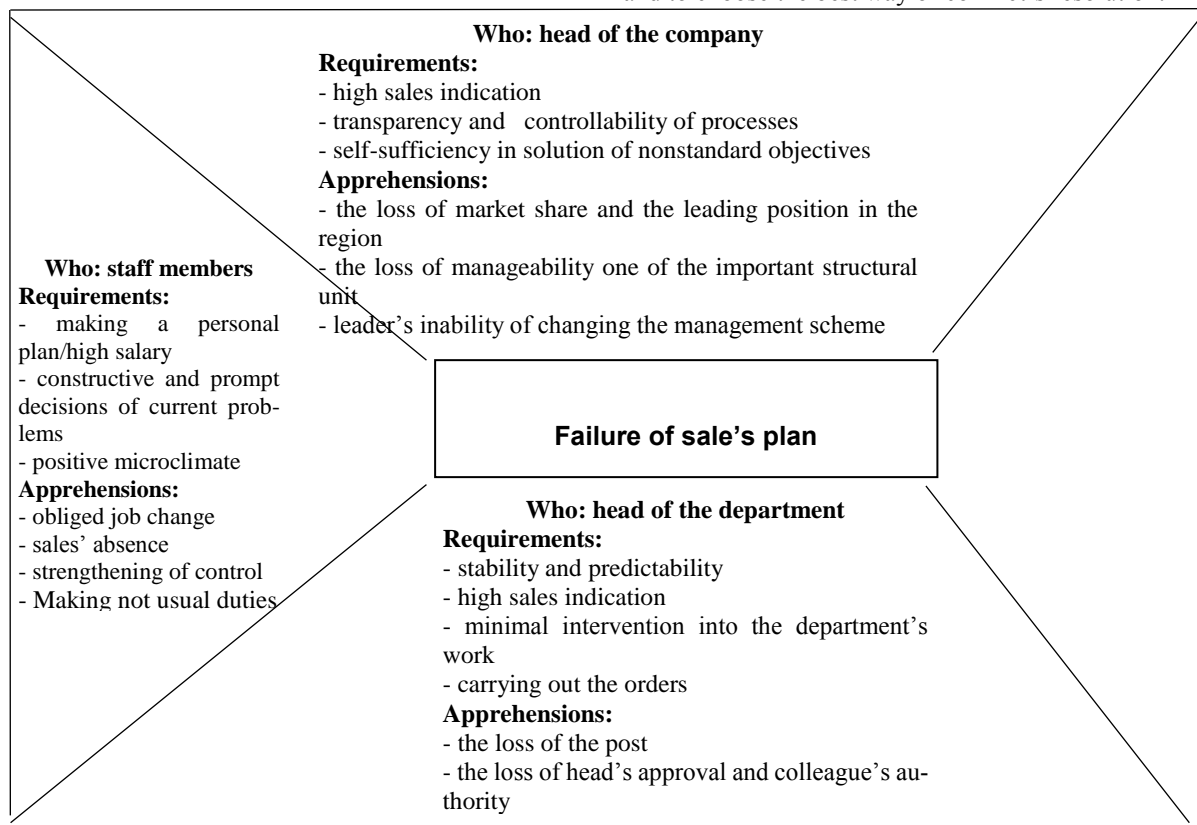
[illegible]

Who: head of the company
Requirements:
- high sales indication
- transparency and controllability of processes
- self-sufficiency in solution of nonstandard objectives
Apprehensions:
- the loss of market share and the leading position in the region
- the loss of manageability one of the important structural unit
- leader's inability of changing the management scheme

Who: staff members
Requirements:
- making a personal plan/high salary
- constructive and prompt decisions of current problems
- positive microclimate
Apprehensions:
- obliged job change
- sales' absence
- strengthening of control
- Making not usual duties

Failure of sale's plan

Who: head of the department
Requirements:
- stability and predictability
- high sales indication
- minimal intervention into the department's work
- carrying out the orders
Apprehensions:
- the loss of the post
- the loss of head's approval and colleague's authority